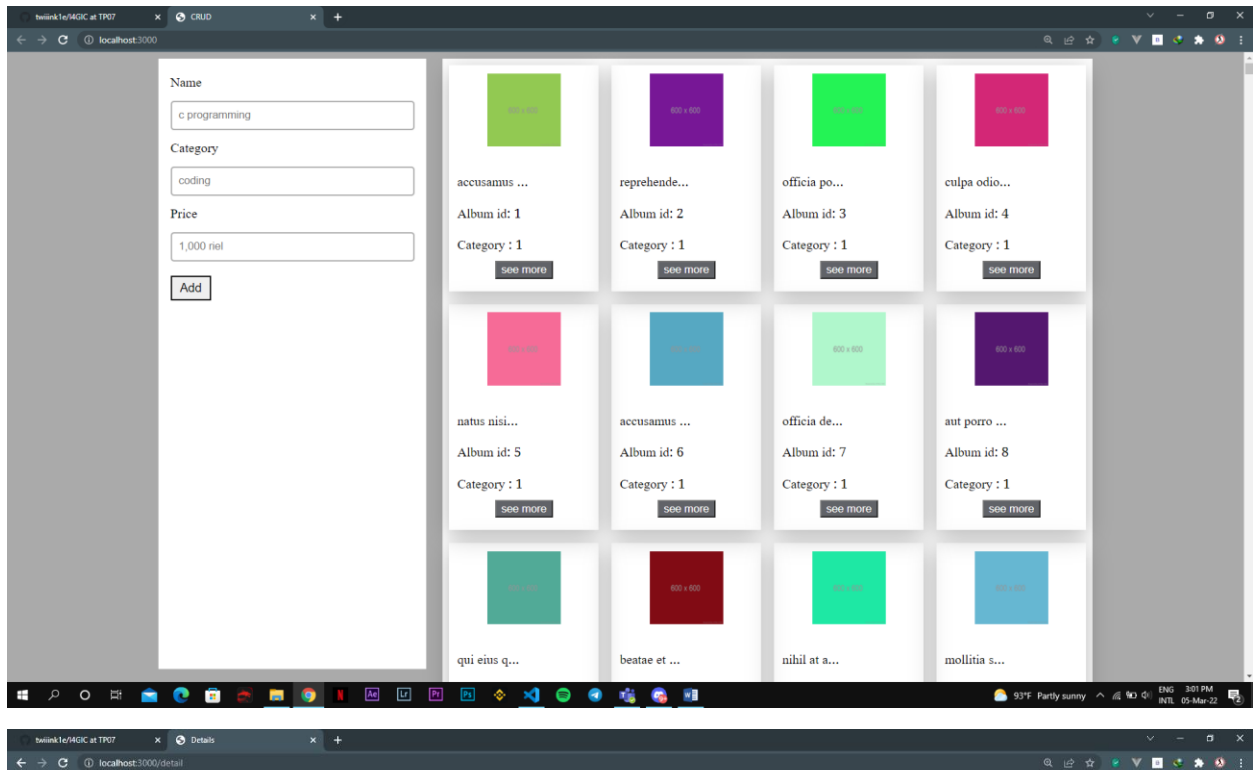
twiiink1e/I4GIC at TP07 × CRUD × +

localhost:3000

Name

c programming

Category

coding

Price

1,000 riel

Add

600 x 600

accusamus ...

Album id: 1

Category : 1

see more

600 x 600

reprehende...

Album id: 2

Category : 1

see more

600 x 600

officia po...

Album id: 3

Category : 1

see more

600 x 600

culpa odio...

Album id: 4

Category : 1

see more

600 x 600

natus nisi...

Album id: 5

Category : 1

see more

600 x 600

accusamus ...

Album id: 6

Category : 1

see more

600 x 600

officia de...

Album id: 7

Category : 1

see more

600 x 600

aut porro ...

Album id: 8

Category : 1

see more

600 x 600

qui eius q...

600 x 600

beatae et ...

600 x 600

nihil at a...

600 x 600

mollitia s...

93°F Partly sunny ENG INTL 3:01 PM 05-Mar-22

twiiink1e/I4GIC at TP07 × Details × +

localhost:3000/detail